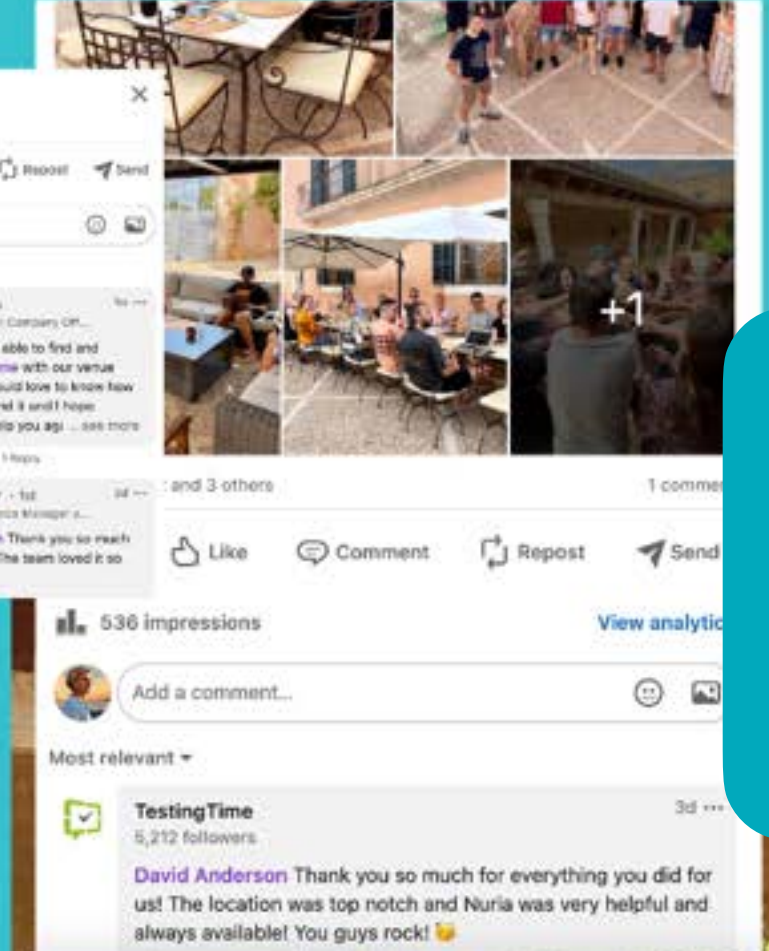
Repost Send

able to find and
with our venue
would love to know how
it and I hope
you ag ... see more

Thank you so much
The team loved it so

+1

and 3 others

1 comme

Like Comment Repost Send

536 impressions

View analytic

Add a comment...

Most relevant

TestingTime
5,212 followers
3d ···

David Anderson Thank you so much for everything you did for us! The location was top notch and Nuria was very helpful and always available! You guys rock!